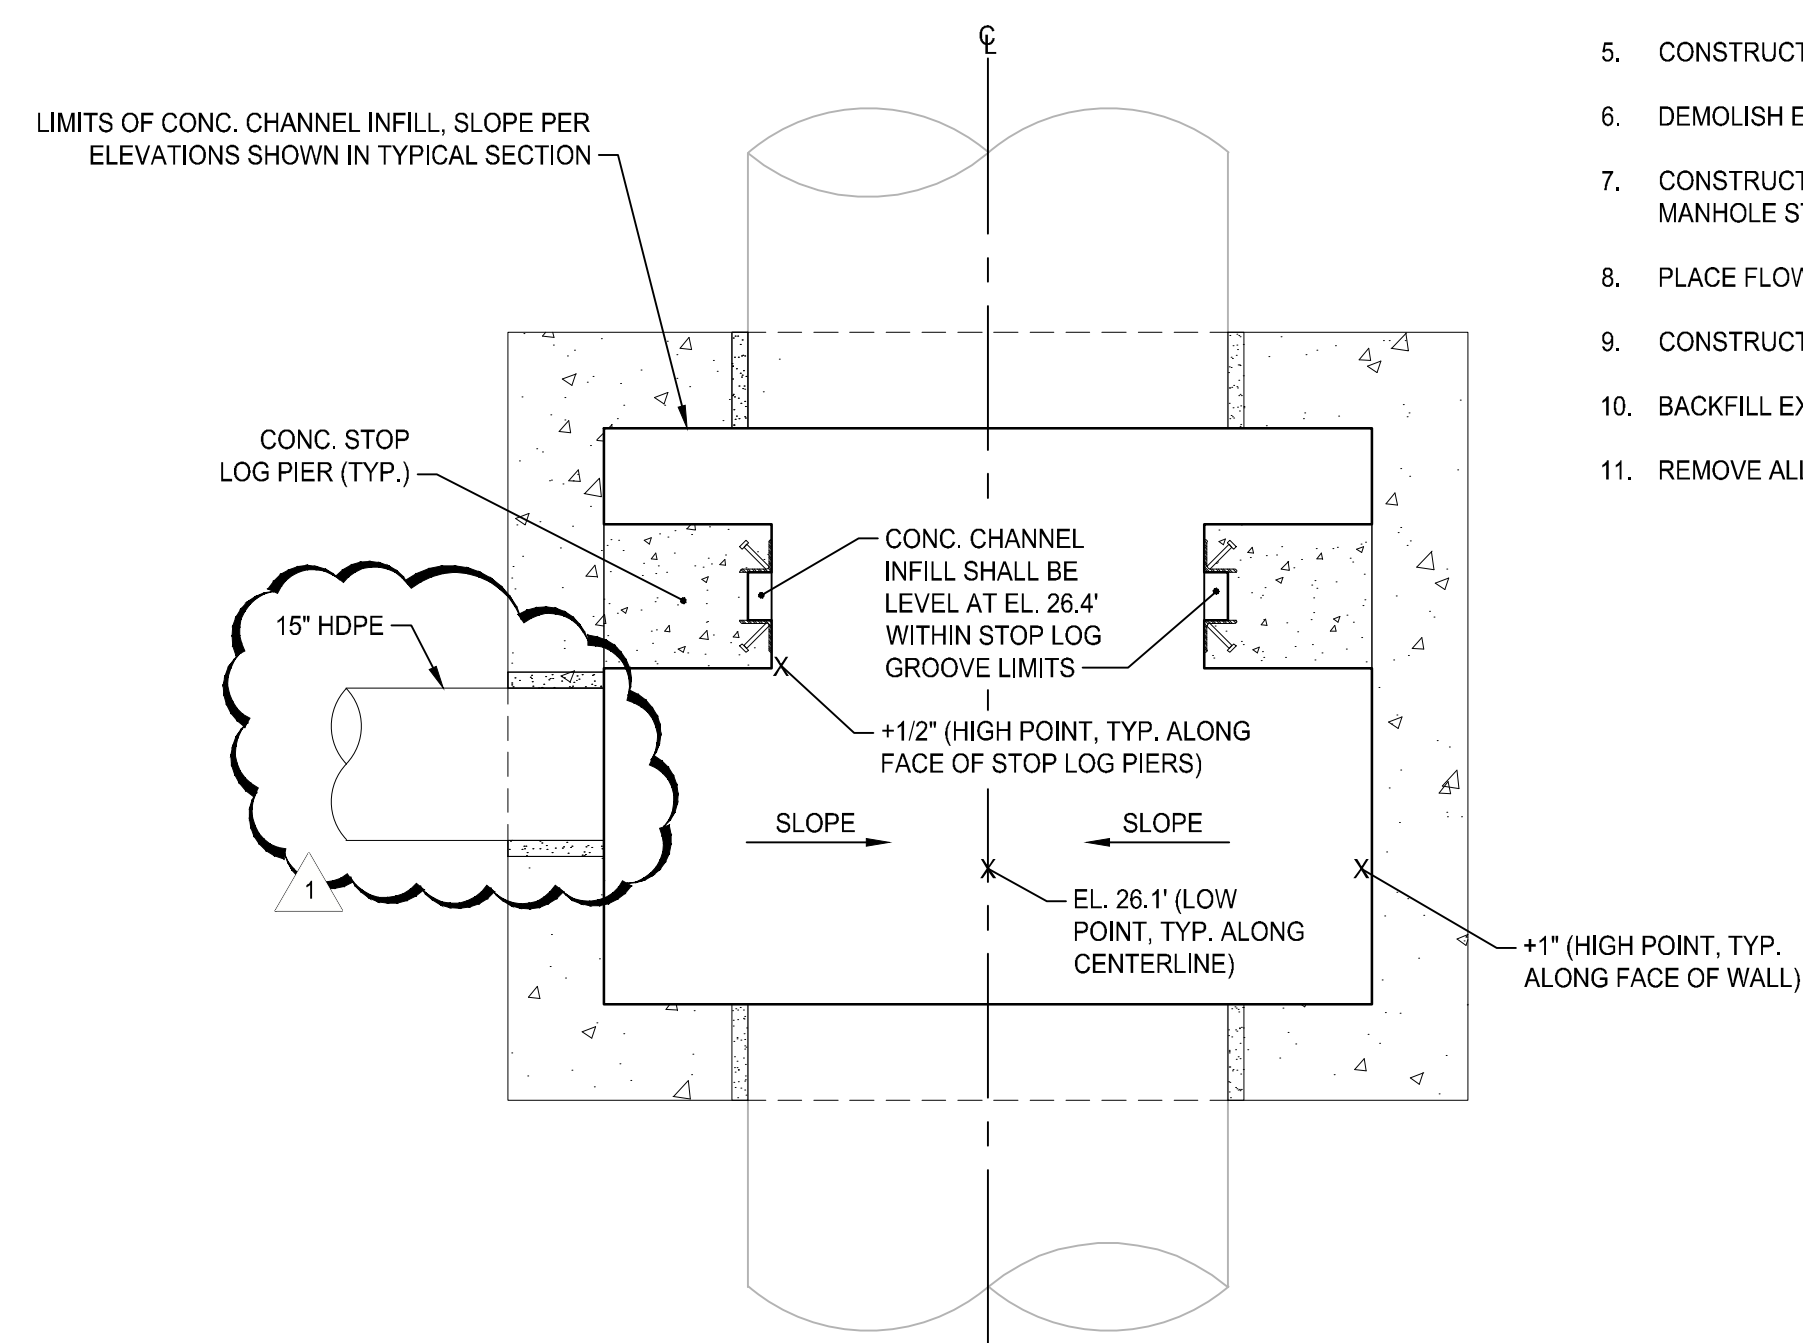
℄

LIMITS OF CONC. CHANNEL INFILL, SLOPE PER ELEVATIONS SHOWN IN TYPICAL SECTION

CONC. STOP LOG PIER (TYP.)

15" HDPE

1

CONC. CHANNEL INFILL SHALL BE LEVEL AT EL. 26.4' WITHIN STOP LOG GROOVE LIMITS

X

+1/2" (HIGH POINT, TYP. ALONG FACE OF STOP LOG PIERS)

SLOPE

SLOPE

X

EL. 26.1' (LOW POINT, TYP. ALONG CENTERLINE)

X

+1" (HIGH POINT, TYP. ALONG FACE OF WALL)

5. CONSTRUCT

6. DEMOLISH E

7. CONSTRUCT MANHOLE S

8. PLACE FLOW

9. CONSTRUCT

10. BACKFILL EX

11. REMOVE ALL